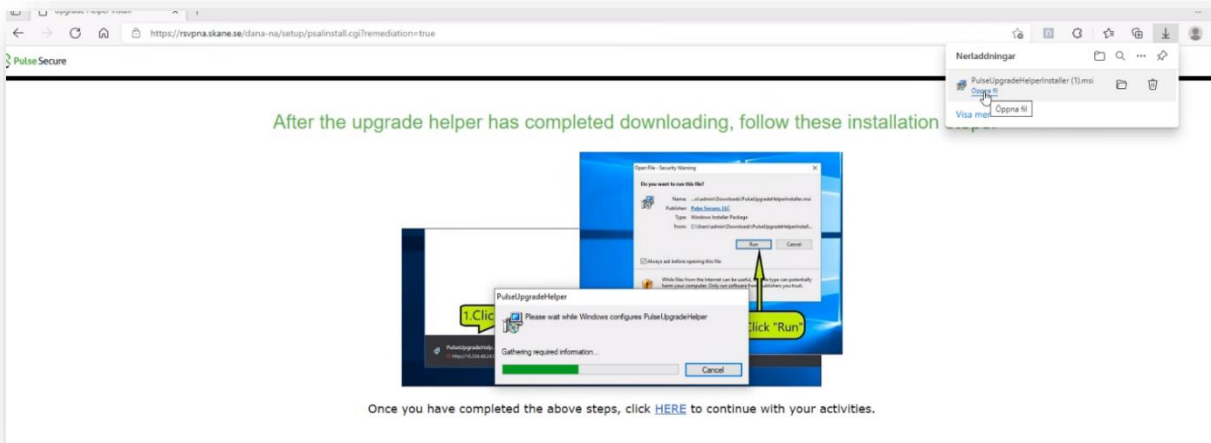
Upgrade Helper Install

https://rsvpna.skane.se/dana-na/setup/psalinstall.cgi?remediation=true

Pulse Secure

Nerladdningar

PulseUpgradeHelperInstaller (1).msi
Öppna fil
Öppna fil

Visa mer

After the upgrade helper has completed downloading, follow these installation steps:

Open File - Security Warning

Do you want to run this file?

Name: ...rs\admin\Downloads\PulseUpgradeHelperInstaller.msi
Publisher: Pulse Secure, LLC
Type: Windows Installer Package
From: C:\Users\admin\Downloads\PulseUpgradeHelperInstall...

Run Cancel

Always ask before opening this file

While files from the Internet can be useful, this file type can potentially harm your computer. Only run software from publishers you trust.

1.Click

Click "Run"

PulseUpgradeHelper

Please wait while Windows configures PulseUpgradeHelper

Gathering required information...

Cancel

Once you have completed the above steps, click HERE to continue with your activities.